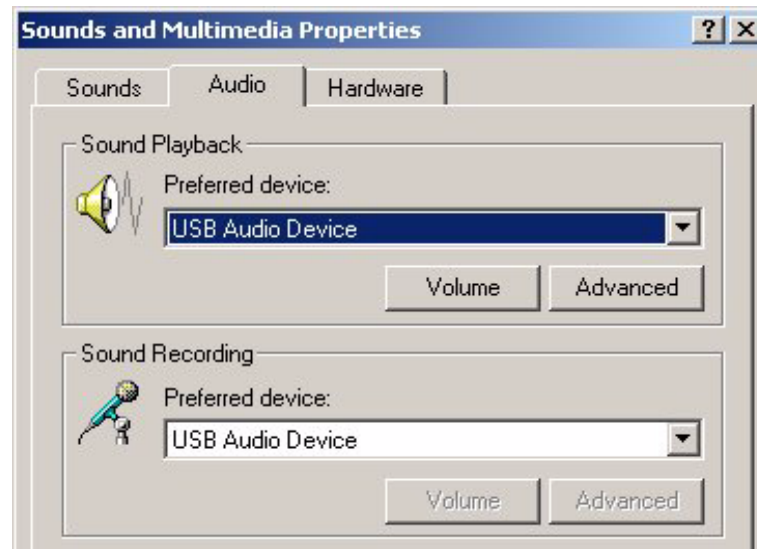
Sounds and Multimedia Properties ? X

Sounds Audio Hardware

Sound Playback

Preferred device:

USB Audio Device

Volume Advanced

Sound Recording

Preferred device:

USB Audio Device

Volume Advanced